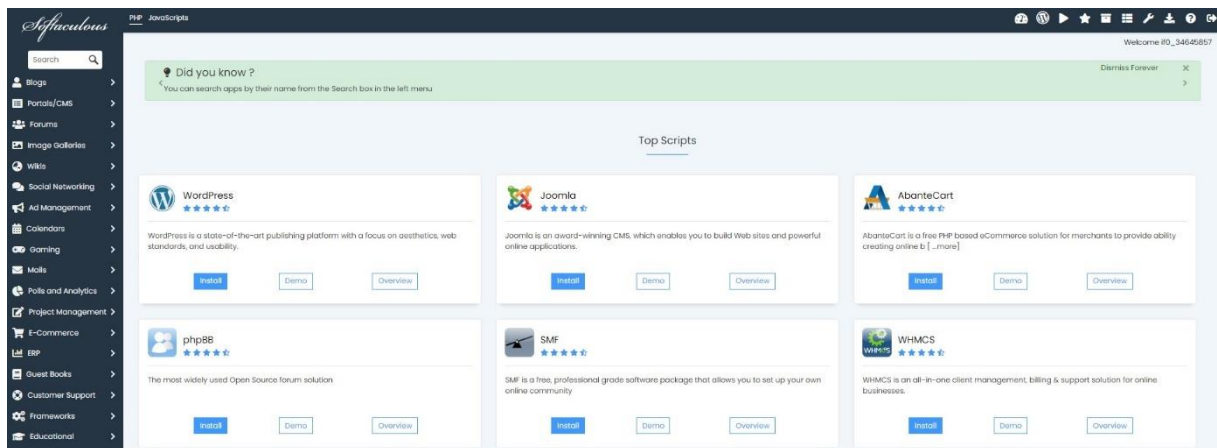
Softaculous

PHP JavaScripts

Welcome if0_34645857

Search

Blogs
Portals/CMS
Forums
Image Galleries
Wikis
Social Networking
Ad Management
Calendars
Gaming
Mails
Polls and Analytics
Project Management
E-Commerce
ERP
Guest Books
Customer Support
Frameworks
Educational

Did you know ?
You can search apps by their name from the Search box in the left menu

Dismiss Forever

Top Scripts

WordPress
WordPress is a state-of-the-art publishing platform with a focus on aesthetics, web standards, and usability.
Install Demo Overview

Joomla
Joomla is an award-winning CMS, which enables you to build Web sites and powerful online applications.
Install Demo Overview

AbanteCart
AbanteCart is a free PHP based eCommerce solution for merchants to provide ability creating online b [ ...more]
Install Demo Overview

phpBB
The most widely used Open Source forum solution
Install Demo Overview

SMF
SMF is a free, professional grade software package that allows you to set up your own online community
Install Demo Overview

WHMCS
WHMCS is an all-in-one client management, billing & support solution for online businesses.
Install Demo Overview